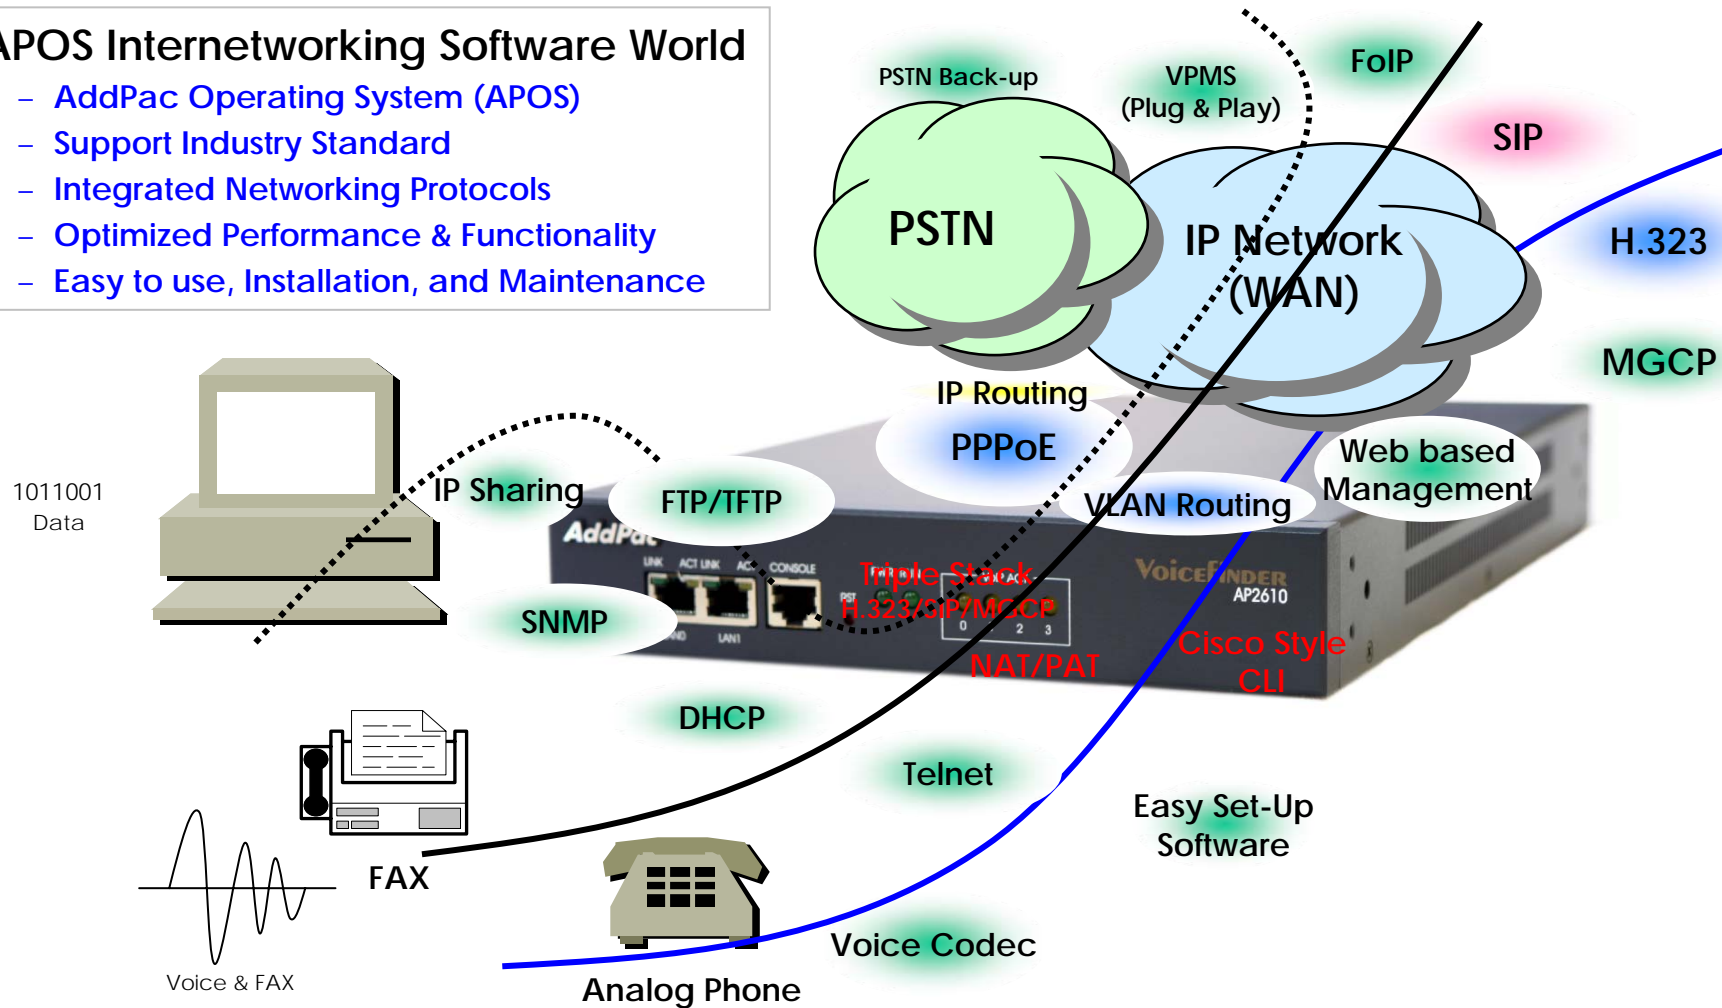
APOS Internetworking Software World
– AddPac Operating System (APOS)
– Support Industry Standard
– Integrated Networking Protocols
– Optimized Performance & Functionality
– Easy to use, Installation, and Maintenance

PSTN Back-up
VPMS (Plug & Play)
FoIP
SIP
PSTN
IP Network (WAN)
H.323
MGCP
IP Routing
PPPoE
Web based Management
VLAN Routing
IP Sharing
FTP/TFTP
1011001 Data
AddPac
LINK ACT LINK ACT CONSOLE
VoiceFINDER AP2610
Triple Stack H.323/SIP/MGCP
0 2 3
SNMP
NAT/PAT
Cisco Style CLI
DHCP
Telnet
Easy Set-Up Software
FAX
Voice & FAX
Voice Codec
Analog Phone